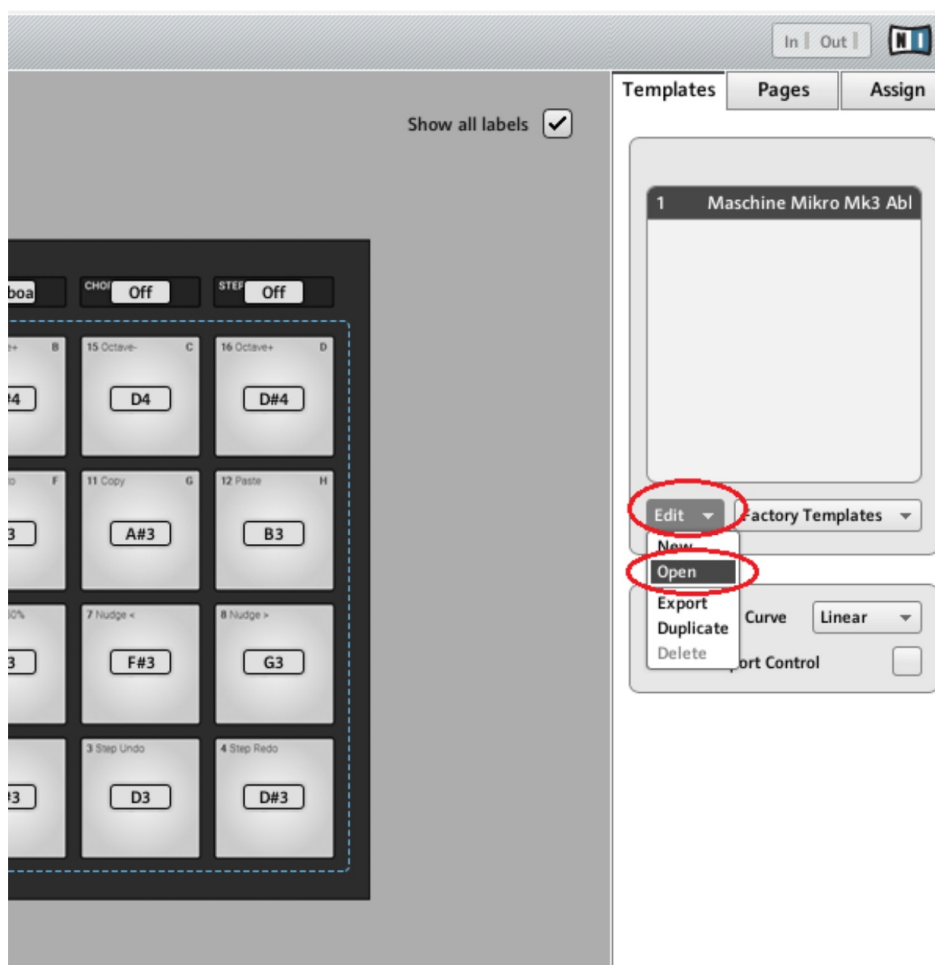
In Out

Templates Pages Assign

Show all labels

1 Maschine Mikro Mk3 Abl

boa CHO Off STEP Off

e+ B 15 Octave- C 16 Octave+ D

#4 D4 D#4

o F 11 Copy G 12 Paste H

3 A#3 B3

0% 7 Nudge < 8 Nudge >

3 F#3 G3

3 Step Undo 4 Step Redo

#3 D3 D#3

Edit Factory Templates

New
Open
Export
Duplicate
Delete

Curve Linear

port Control